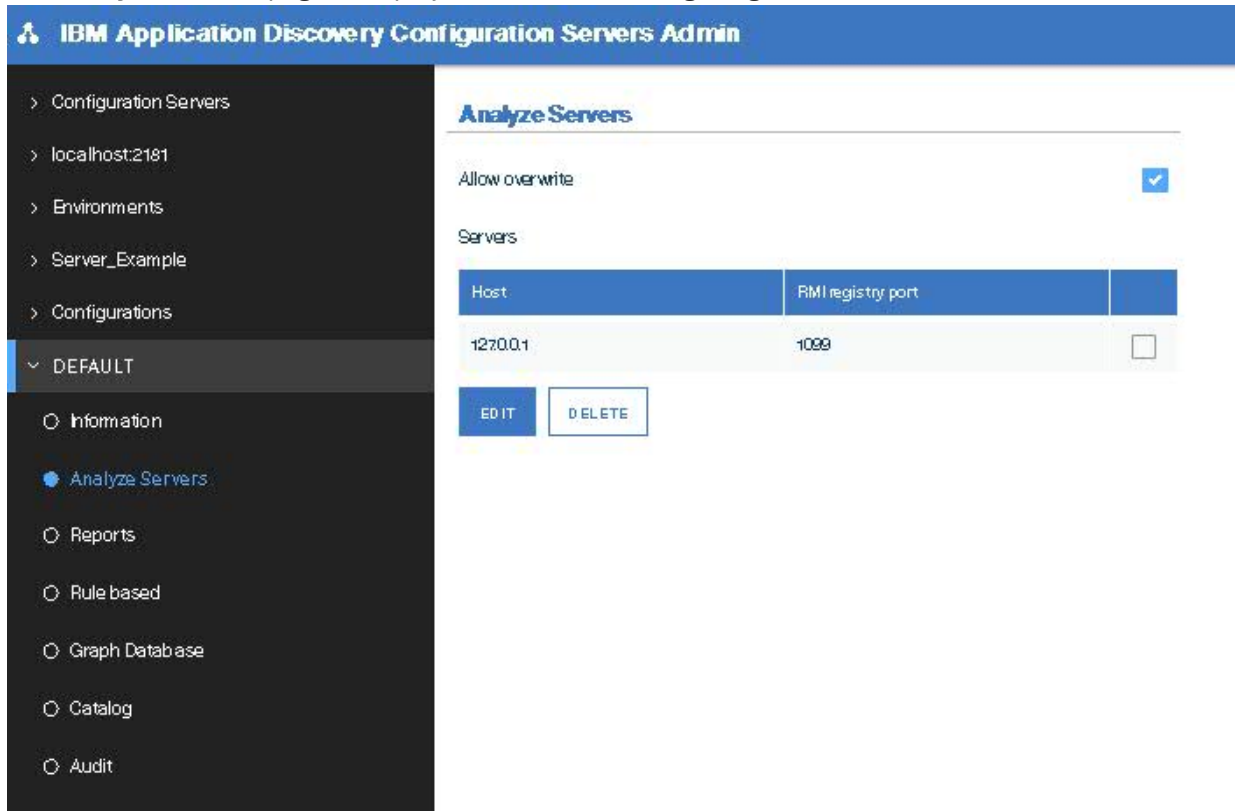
IBM Application Discovery Configuration Servers Admin

> Configuration Servers
> localhost:2181
> Environments
> Server_Example
> Configurations
DEFAULT
Information
Analyze Servers
Reports
Rule based
Graph Database
Catalog
Audit

Analyze Servers

Allow overwrite

Servers

| Host | RMI registry port | |
|---|---|---|
| 127.0.0.1 | 1099 | |

EDIT DELETE